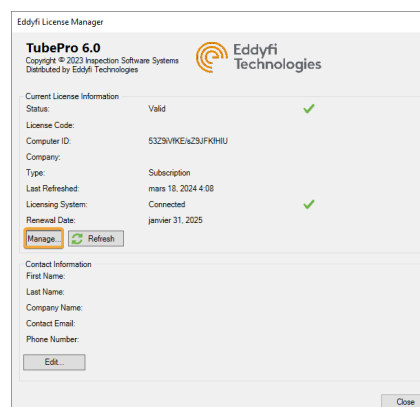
Eddyfi License Manager

TubePro 6.0
Copyright © 2023 Inspection Software Systems
Distributed by Eddyfi Technologies

Eddyfi Technologies

Current License Information

| | |
|---|---|
| Status: | Valid |
| License Code: | |
| Computer ID: | 53Z9iVfKE/sZ9JFKfHIU |
| Company: | |
| Type: | Subscription |
| Last Refreshed: | mars 18, 2024 4:08 |
| Licensing System: | Connected |
| Renewal Date: | janvier 31, 2025 |

Manage... Refresh

Contact Information
First Name:
Last Name:
Company Name:
Contact Email:
Phone Number:

Edit...

Close